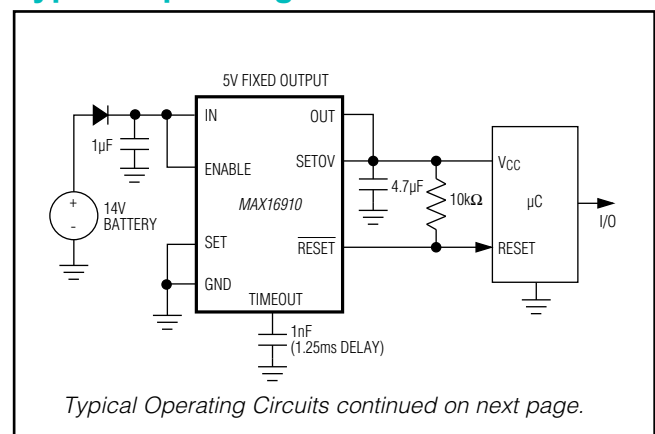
5V FIXED OUTPUT

IN
OUT
1µF
ENABLE
SETOV
$V_{CC}$
4.7µF
10kΩ
µC
I/O
+
-
14V BATTERY
MAX16910
SET
$\overline{RESET}$
RESET
GND
TIMEOUT
1nF (1.25ms DELAY)

Typical Operating Circuits continued on next page.